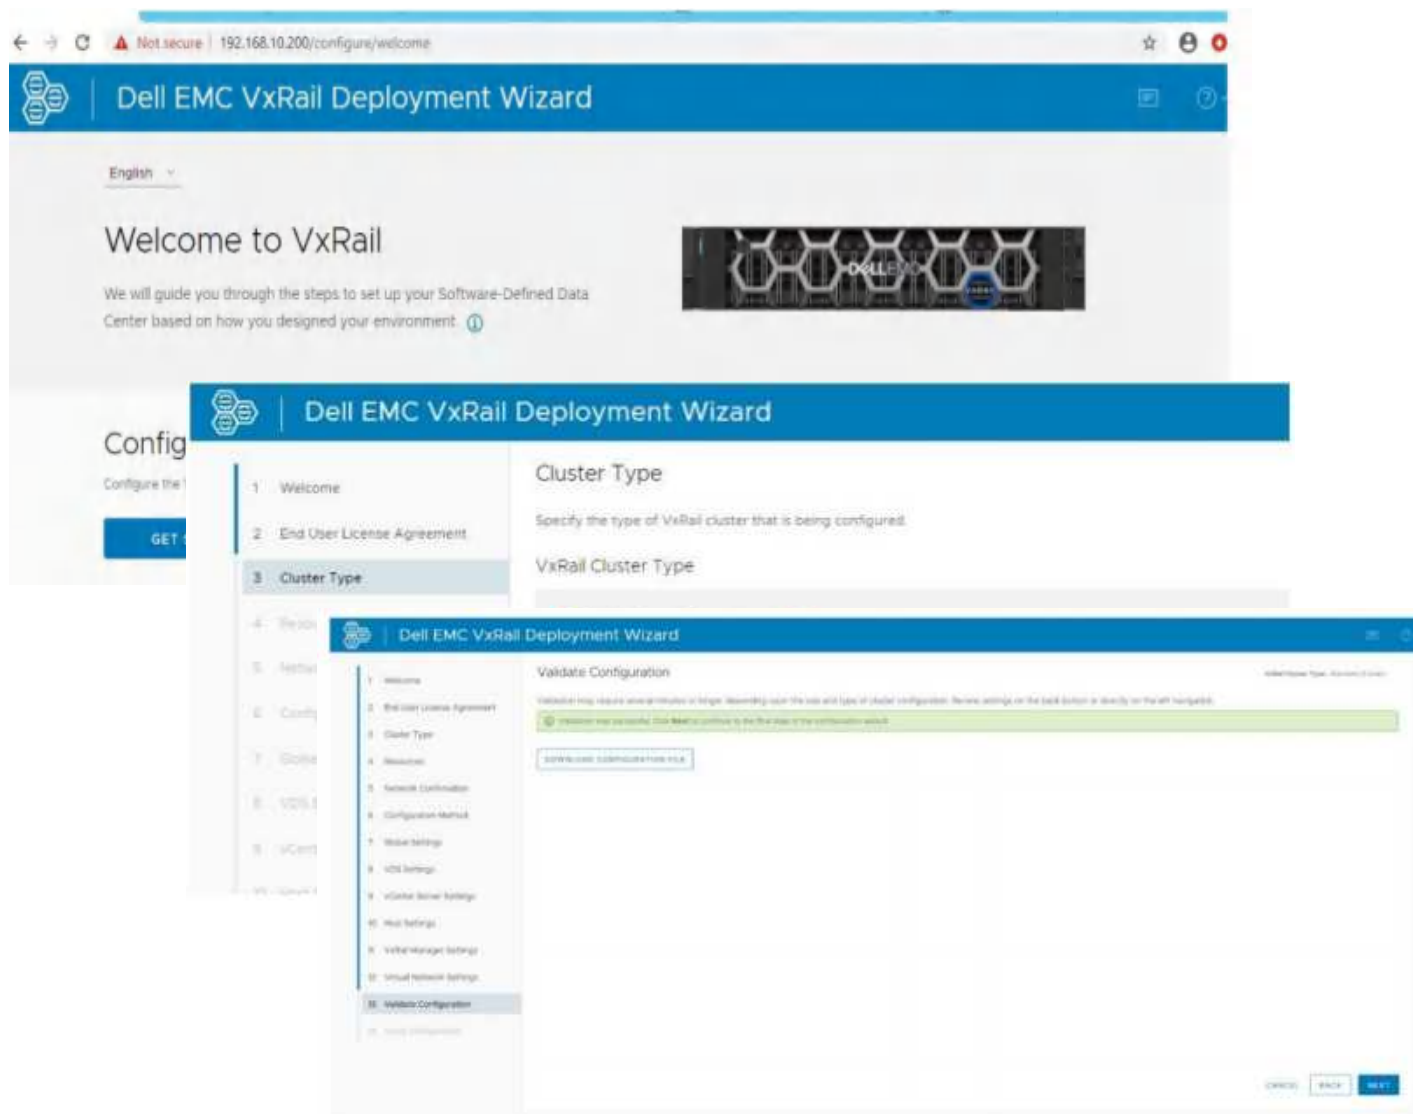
Not secure | 192.168.10.200/configure/welcome

Dell EMC VxRail Deployment Wizard

English

Welcome to VxRail

We will guide you through the steps to set up your Software-Defined Data Center based on how you designed your environment.

DELL EMC

Config

Configure the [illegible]

GET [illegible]

Dell EMC VxRail Deployment Wizard

1 Welcome
2 End User License Agreement
3 Cluster Type
4 Reso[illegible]
5 Netw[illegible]
6 Conf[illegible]
7 Glob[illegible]
8 VDS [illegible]
9 vCent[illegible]
10 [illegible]

Cluster Type

Specify the type of VxRail cluster that is being configured.

VxRail Cluster Type

Dell EMC VxRail Deployment Wizard

1 Welcome
2 End User License Agreement
3 Cluster Type
4 Resources
5 Network Confirmation
6 Configuration Method
7 Global Settings
8 VDS Settings
9 vCenter Server Settings
10 Host Settings
11 VxRail Manager Settings
12 Virtual Network Settings
13 Validate Configuration
14 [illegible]

Validate Configuration

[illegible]

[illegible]

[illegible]

DOWNLOAD CONFIGURATION FILE

CANCEL BACK NEXT